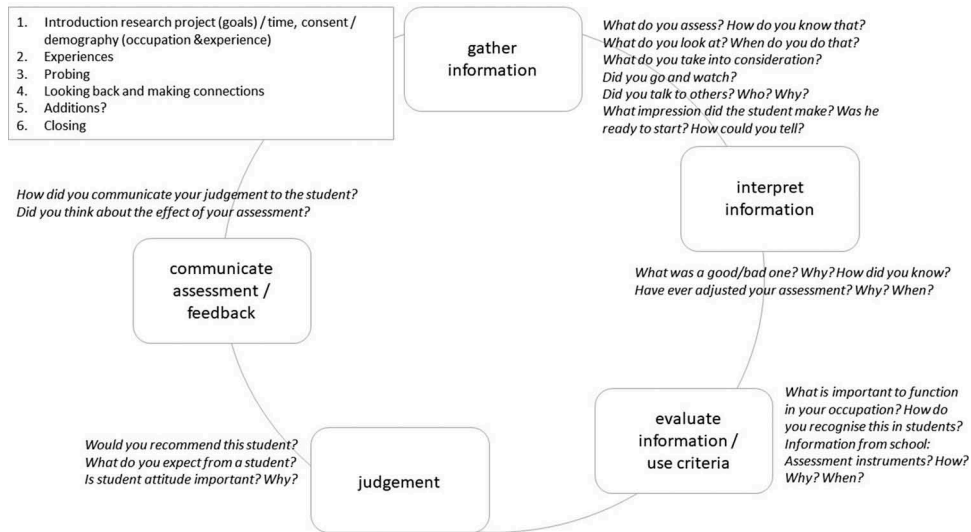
1. Introduction research project (goals) / time, consent / demography (occupation &experience)
2. Experiences
3. Probing
4. Looking back and making connections
5. Additions?
6. Closing

gather information

What do you assess? How do you know that?
What do you look at? When do you do that?
What do you take into consideration?
Did you go and watch?
Did you talk to others? Who? Why?
What impression did the student make? Was he ready to start? How could you tell?

interpret information

What was a good/bad one? Why? How did you know?
Have ever adjusted your assessment? Why? When?

evaluate information / use criteria

What is important to function in your occupation? How do you recognise this in students?
Information from school: Assessment instruments? How? Why? When?

judgement

Would you recommend this student?
What do you expect from a student?
Is student attitude important? Why?

communicate assessment / feedback

How did you communicate your judgement to the student?
Did you think about the effect of your assessment?